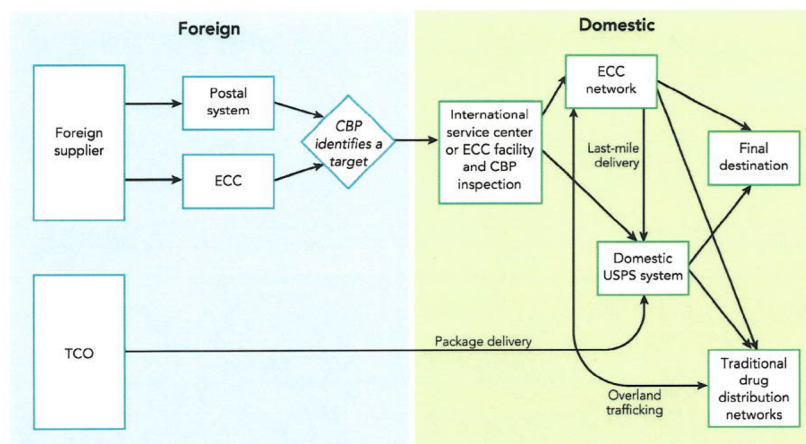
Foreign

Domestic

Foreign supplier

Postal system

ECC

CBP identifies a target

International service center or ECC facility and CBP inspection

ECC network

Last-mile delivery

Final destination

Domestic USPS system

TCO

Package delivery

Overland trafficking

Traditional drug distribution networks